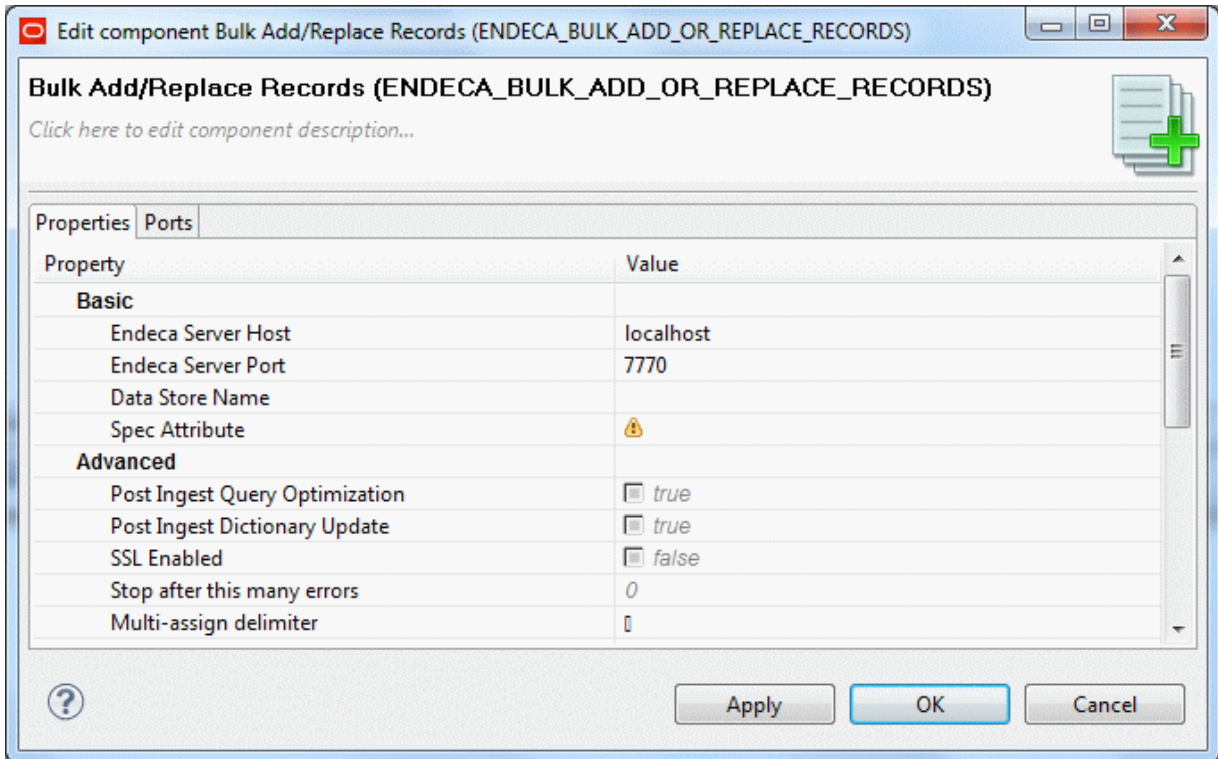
Edit component Bulk Add/Replace Records (ENDECA_BULK_ADD_OR_REPLACE_RECORDS)

Bulk Add/Replace Records (ENDECA_BULK_ADD_OR_REPLACE_RECORDS)

Click here to edit component description...

Properties Ports

| Property | Value |
|---|---|
| Basic | |
| Endeca Server Host | localhost |
| Endeca Server Port | 7770 |
| Data Store Name | |
| Spec Attribute | |
| Advanced | |
| Post Ingest Query Optimization | true |
| Post Ingest Dictionary Update | true |
| SSL Enabled | false |
| Stop after this many errors | 0 |
| Multi-assign delimiter | |

Apply OK Cancel